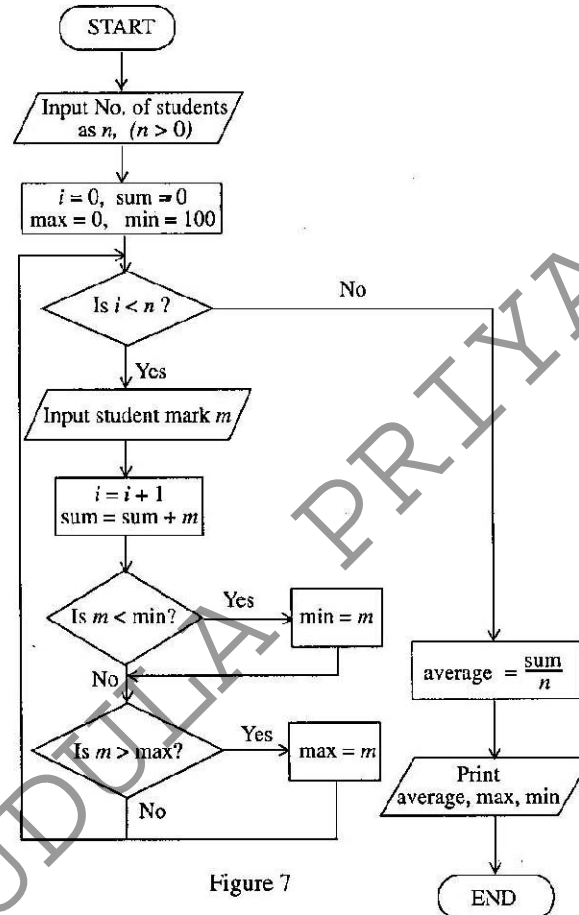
START

Input No. of students as $n$, $(n > 0)$

$i = 0$, sum $= 0$
max $= 0$, min $= 100$

Is $i < n$ ?

No

Yes

Input student mark $m$

$i = i + 1$
sum $=$ sum $+ m$

Is $m <$ min?

Yes

min $= m$

No

Is $m >$ max?

Yes

max $= m$

No

average $= \frac{\text{sum}}{n}$

Print
average, max, min

END

Figure 7

JUDULA PRIYA